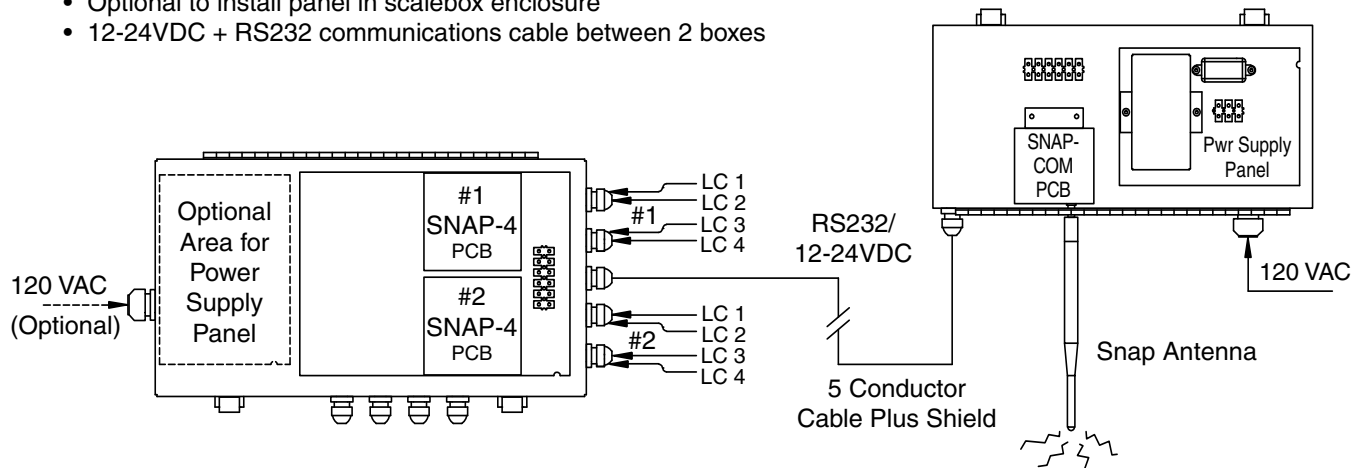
• Optional to install panel in scalebox enclosure
• 12-24VDC + RS232 communications cable between 2 boxes

Optional Area for Power Supply Panel

120 VAC (Optional)

#1 SNAP-4 PCB

#2 SNAP-4 PCB

LC 1
LC 2
#1
LC 3
LC 4

LC 1
LC 2
#2
LC 3
LC 4

RS232/ 12-24VDC

5 Conductor Cable Plus Shield

SNAP-COM PCB

Pwr Supply Panel

120 VAC

Snap Antenna